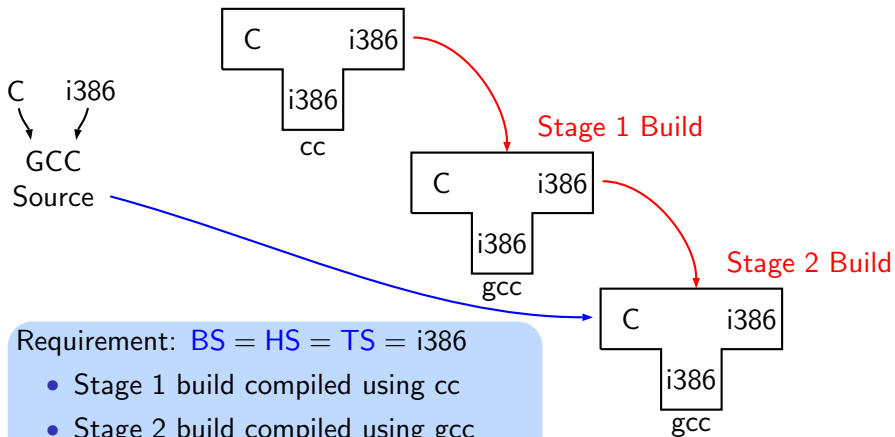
C i386

i386

cc

C i386

GCC
Source

Stage 1 Build

C i386

i386

gcc

Stage 2 Build

C i386

i386

gcc

Requirement: BS = HS = TS = i386

• Stage 1 build compiled using cc

• Stage 2 build compiled using gcc